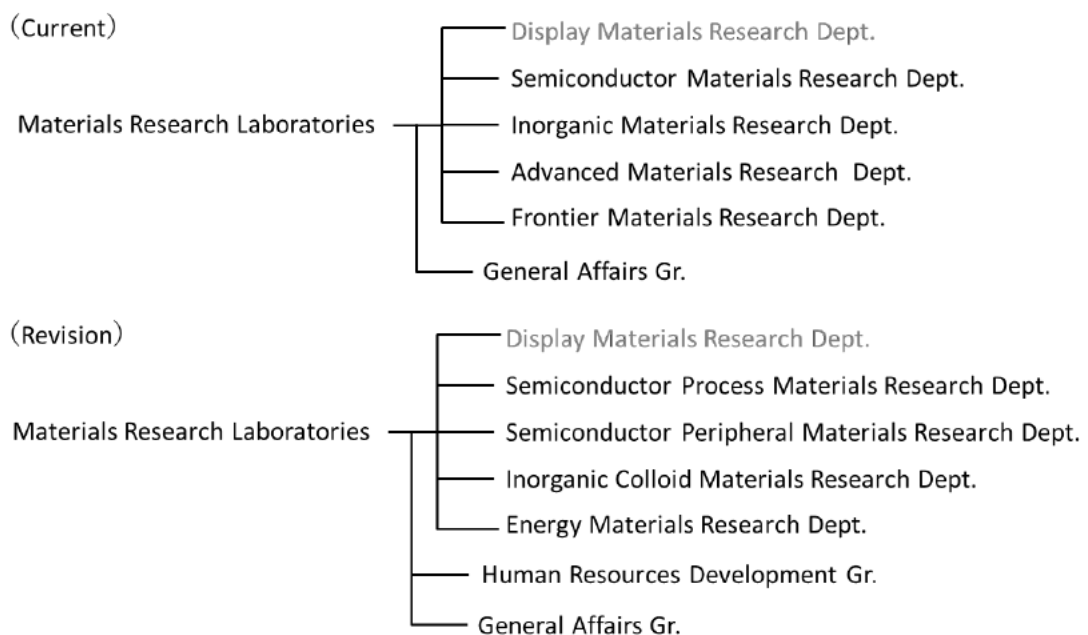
(Current)

Materials Research Laboratories

Display Materials Research Dept.

Semiconductor Materials Research Dept.

Inorganic Materials Research Dept.

Advanced Materials Research Dept.

Frontier Materials Research Dept.

General Affairs Gr.

(Revision)

Materials Research Laboratories

Display Materials Research Dept.

Semiconductor Process Materials Research Dept.

Semiconductor Peripheral Materials Research Dept.

Inorganic Colloid Materials Research Dept.

Energy Materials Research Dept.

Human Resources Development Gr.

General Affairs Gr.